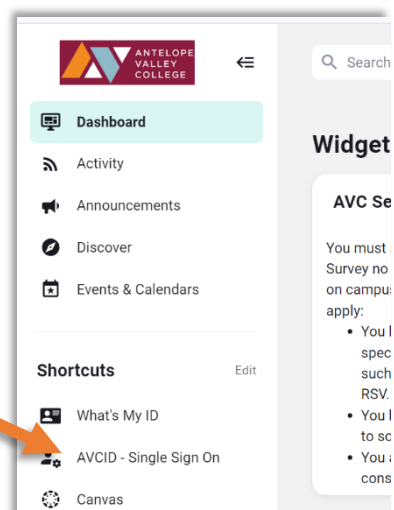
ANTELOPE VALLEY COLLEGE

Dashboard
Activity
Announcements
Discover
Events & Calendars

Shortcuts
Edit
What's My ID
AVCID - Single Sign On
Canvas

Search

Widget

AVC Se

You must
Survey no
on campus
apply:
• You l
spec
such
RSV.
• You l
to sc
• You a
cons